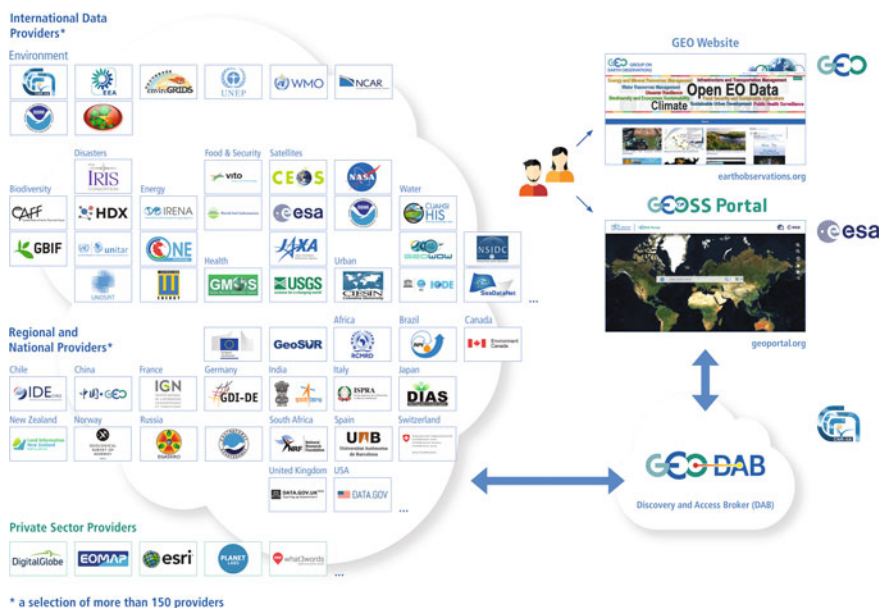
International Data Providers*

Environment

EEA

enviroGRIDS

UNEP

WMO

NCAR

Disasters

IRIS

Food & Security

vito

Satellites

CEOS

NASA

Biodiversity

CAFF

HDX

Energy

IRENA

esa

Water

CUAHSI HIS

GBIF

unitar

ONE

JAXA

GEOWOW

NSIDC

Health

GMES

USGS

Urban

CIESIN

IODE

SeaDataNet

UNOSAT

ENERGY

...

Regional and National Providers*

GeoSUR

Africa

RCMRD

Brazil

Canada

Environment Canada

Chile

IDE

China

GEO

France

IGN

Germany

GDI-DE

India

Italy

ISPRA

Japan

DIAS

New Zealand

Land Information New Zealand

Norway

Russia

South Africa

NRF

Spain

UAB

Universitat Autònoma de Barcelona

Switzerland

United Kingdom

DATA.GOV.UK

USA

DATA.GOV

...

Private Sector Providers

DigitalGlobe

EOMAP

esri

PLANET LABS

what3words

...

* a selection of more than 150 providers

GEO Website

Open EO Data

Climate

earthobservations.org

GEO

GEOSS Portal

esa

geoportal.org

GEO DAB

Discovery and Access Broker (DAB)